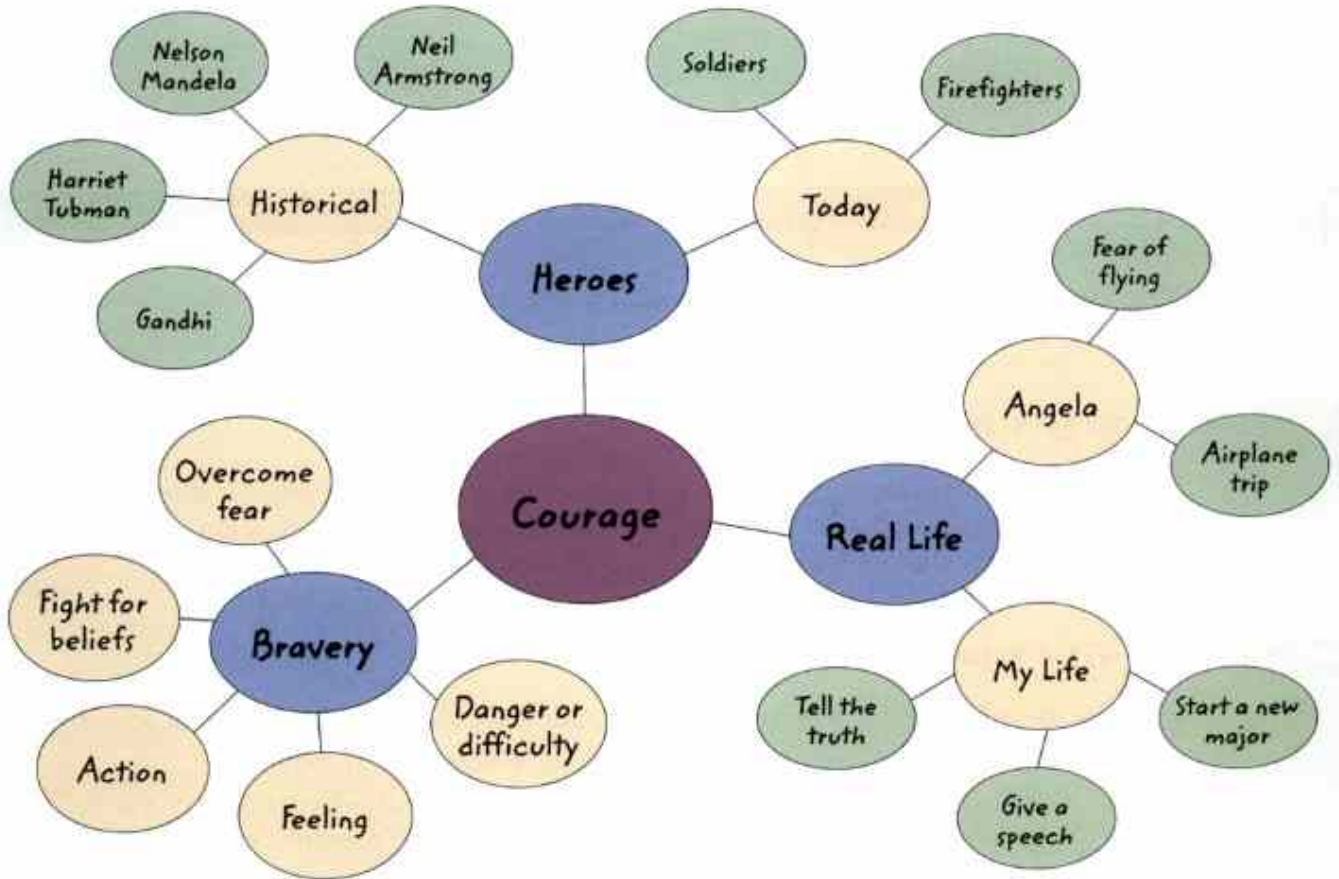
Nelson Mandela

Neil Armstrong

Soldiers

Firefighters

Harriet Tubman

Historical

Today

Heroes

Gandhi

Fear of flying

Angela

Airplane trip

Overcome fear

Courage

Real Life

Fight for beliefs

Bravery

Danger or difficulty

My Life

Tell the truth

Start a new major

Action

Feeling

Give a speech